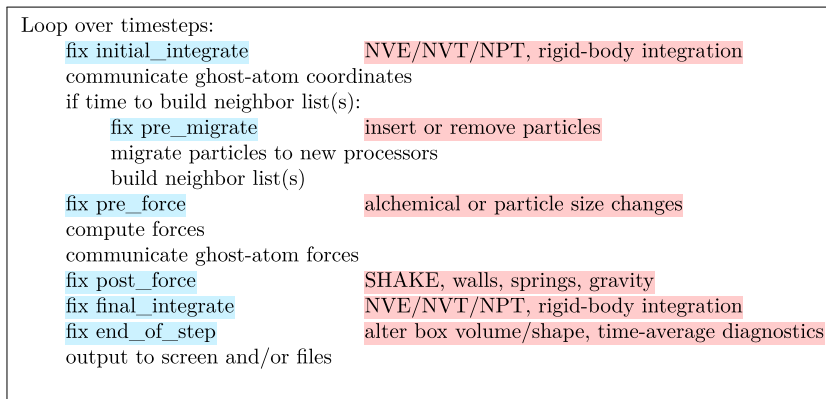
Loop over timesteps:

fix initial_integrate NVE/NVT/NPT, rigid-body integration

communicate ghost-atom coordinates

if time to build neighbor list(s):

fix pre_migrate insert or remove particles

migrate particles to new processors

build neighbor list(s)

fix pre_force alchemical or particle size changes

compute forces

communicate ghost-atom forces

fix post_force SHAKE, walls, springs, gravity

fix final_integrate NVE/NVT/NPT, rigid-body integration

fix end_of_step alter box volume/shape, time-average diagnostics

output to screen and/or files